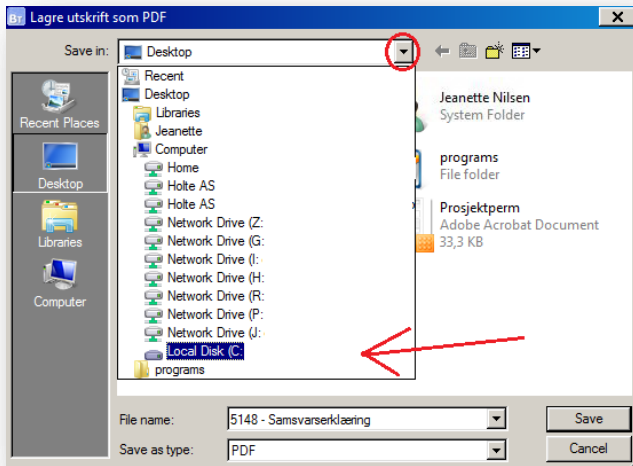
Lagre utskrift som PDF

Save in: Desktop

Recent
Desktop
Libraries
Jeanette
Computer
Home
Holte AS
Holte AS
Network Drive (Z:
Network Drive (G:
Network Drive (I:
Network Drive (H:
Network Drive (R:
Network Drive (P:
Network Drive (J:
Local Disk (C:
programs

Recent Places
Desktop
Libraries
Computer

Jeanette Nilsen
System Folder

programs
File folder

Prosjektperm
Adobe Acrobat Document
33,3 KB

File name: 5148 - Samsvarserklæring
Save as type: PDF

Save
Cancel